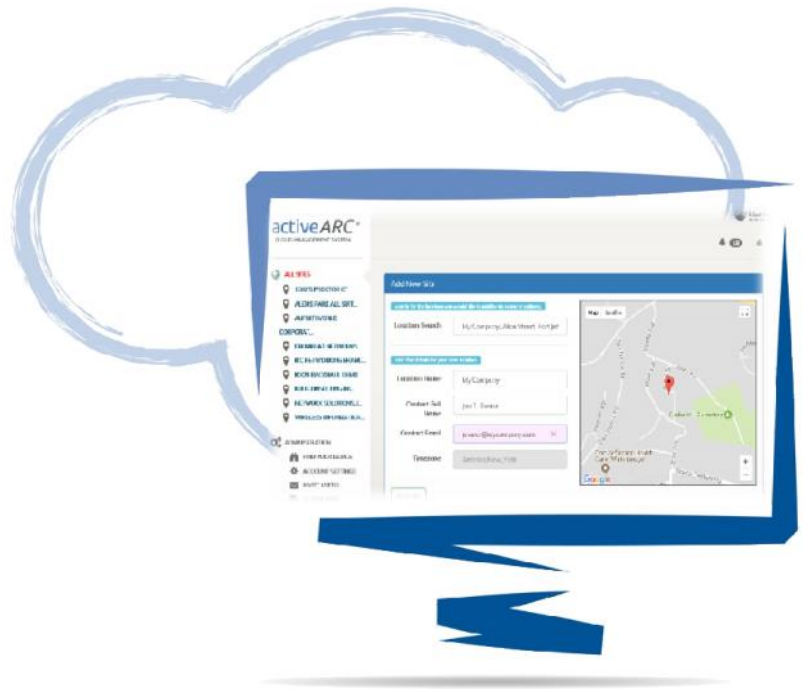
activeARC®
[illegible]

ALL SITES
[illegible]
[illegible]
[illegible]
CORPORAT...
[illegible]
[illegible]
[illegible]
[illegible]
NETWORK SOLUTIONS L...
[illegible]

ADMINISTRATION
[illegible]
ACCOUNT SETTINGS
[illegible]

Add New Site

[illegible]

Location Search
My Company, Main Street, Hartford

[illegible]

Location Name
My Company

Contact Full Name
Joe T. Swane

Contact Email
jswane@mycompany.com

Timezone
America/New_York

Map Satellite

Google